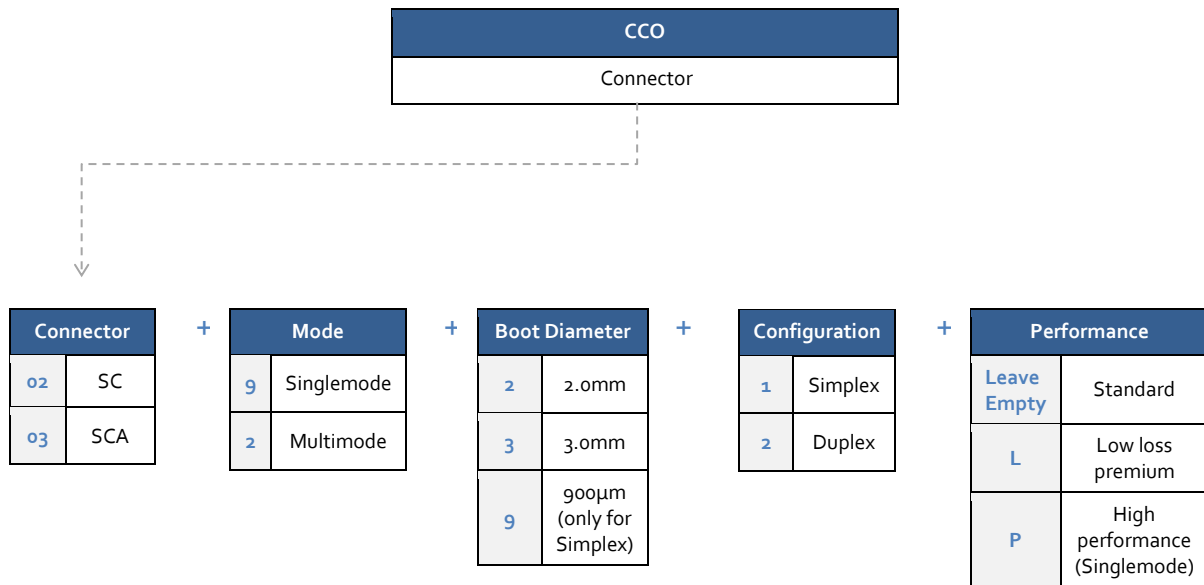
| CCO |
|---|
| Connector |

| Connector | |
|---|---|
| 02 | SC |
| 03 | SCA |

+

| Mode | |
|---|---|
| 9 | Singlemode |
| 2 | Multimode |

+

| Boot Diameter | |
|---|---|
| 2 | 2.0mm |
| 3 | 3.0mm |
| 9 | 900µm (only for Simplex) |

+

| Configuration | |
|---|---|
| 1 | Simplex |
| 2 | Duplex |

+

| Performance | |
|---|---|
| Leave Empty | Standard |
| L | Low loss premium |
| P | High performance (Singlemode) |